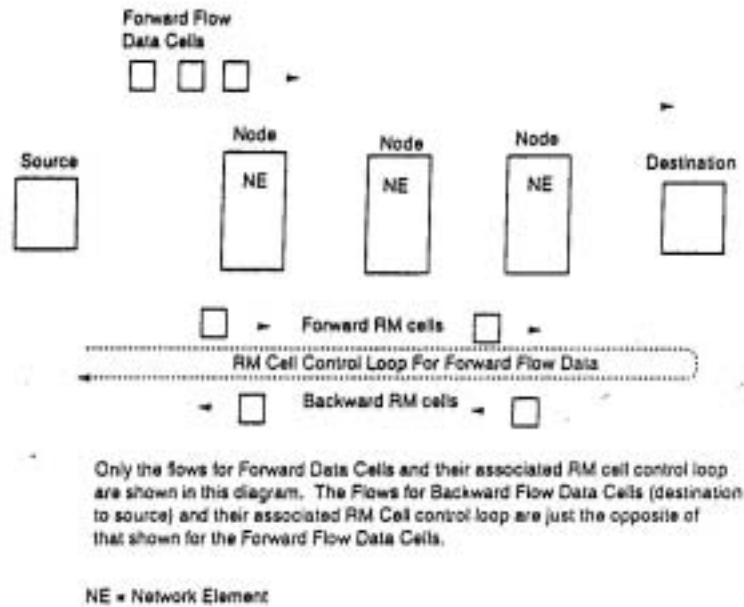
Forward Flow
Data Cells

Node
NE

Node
NE

Node
NE

Source

Destination

Forward RM cells

RM Cell Control Loop For Forward Flow Data

Backward RM cells

Only the flows for Forward Data Cells and their associated RM cell control loop are shown in this diagram. The Flows for Backward Flow Data Cells (destination to source) and their associated RM Cell control loop are just the opposite of that shown for the Forward Flow Data Cells.

NE = Network Element